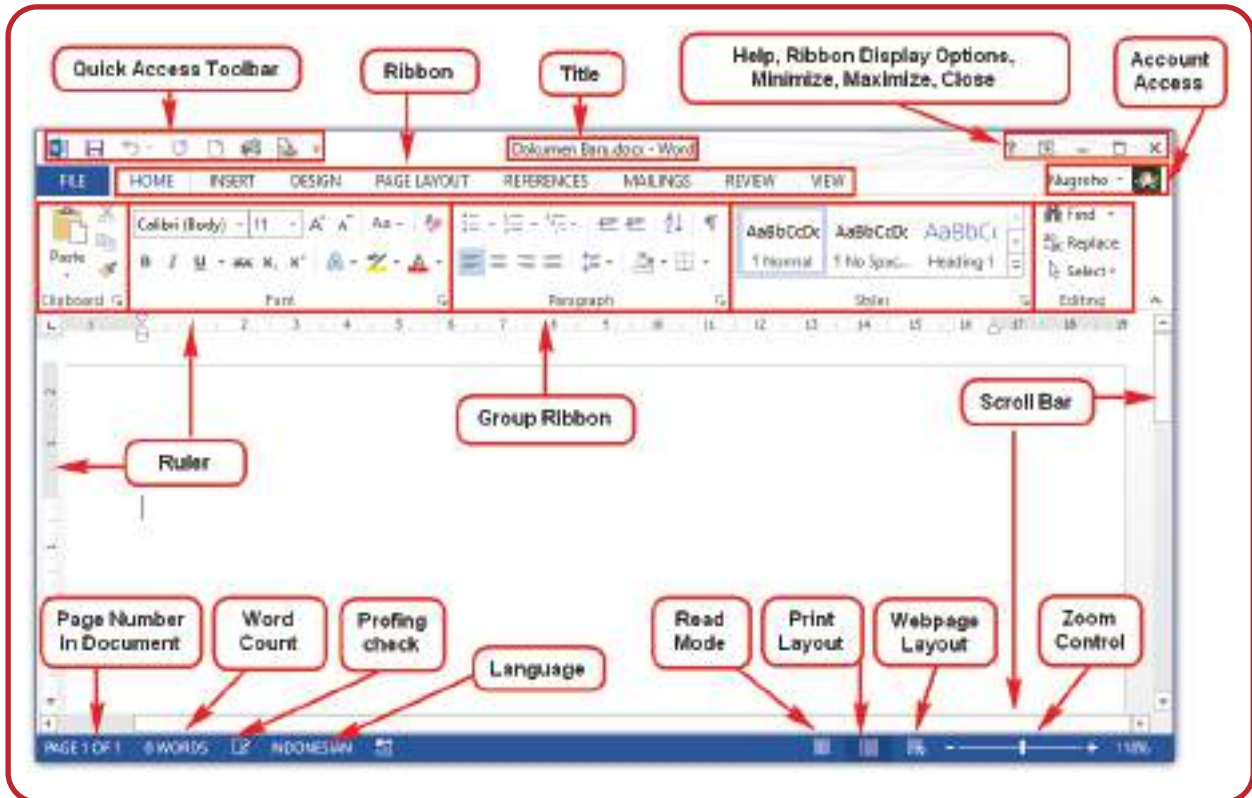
Quick Access Toolbar

Ribbon

Title

Help, Ribbon Display Options, Minimize, Maximize, Close

Account Access

Dokumen Baru.docx - Word

FILE HOME INSERT DESIGN PAGE LAYOUT REFERENCES MAILINGS REVIEW VIEW

Nugroho

Paste

Clipboard

Calibri (Body) 11

Aa

B I U abc $x_2$ $x^2$

Font

Paragraph

AaBbCcDc AaBbCcDc AaBbC

1 Normal 1 No Spac... Heading 1

Styles

Find

Replace

Select

Editing

Group Ribbon

Scroll Bar

Ruler

Page Number In Document

Word Count

Profing check

Language

Read Mode

Print Layout

Webpage Layout

Zoom Control

PAGE 1 OF 1 0 WORDS INDONESIAN

110%